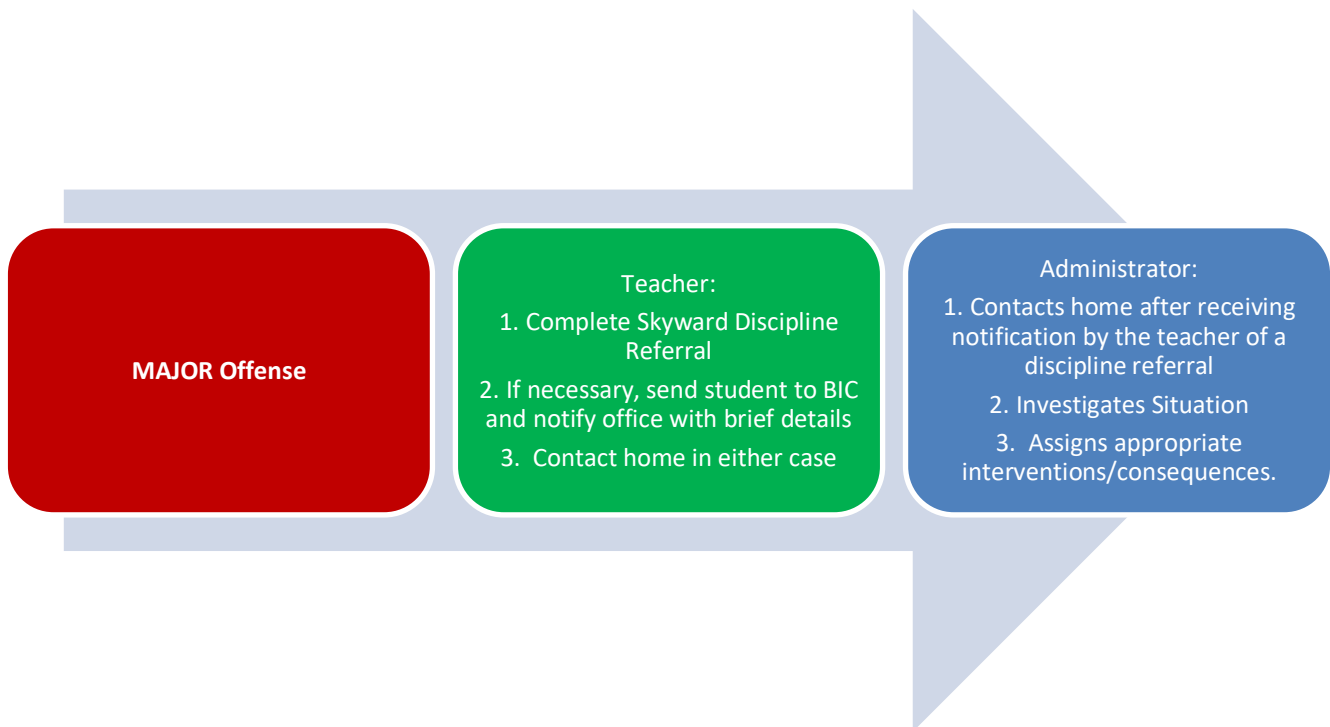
MAJOR Offense

Teacher:

1. Complete Skyward Discipline Referral

2. If necessary, send student to BIC and notify office with brief details

3. Contact home in either case

Administrator:

1. Contacts home after receiving notification by the teacher of a discipline referral

2. Investigates Situation

3. Assigns appropriate interventions/consequences.